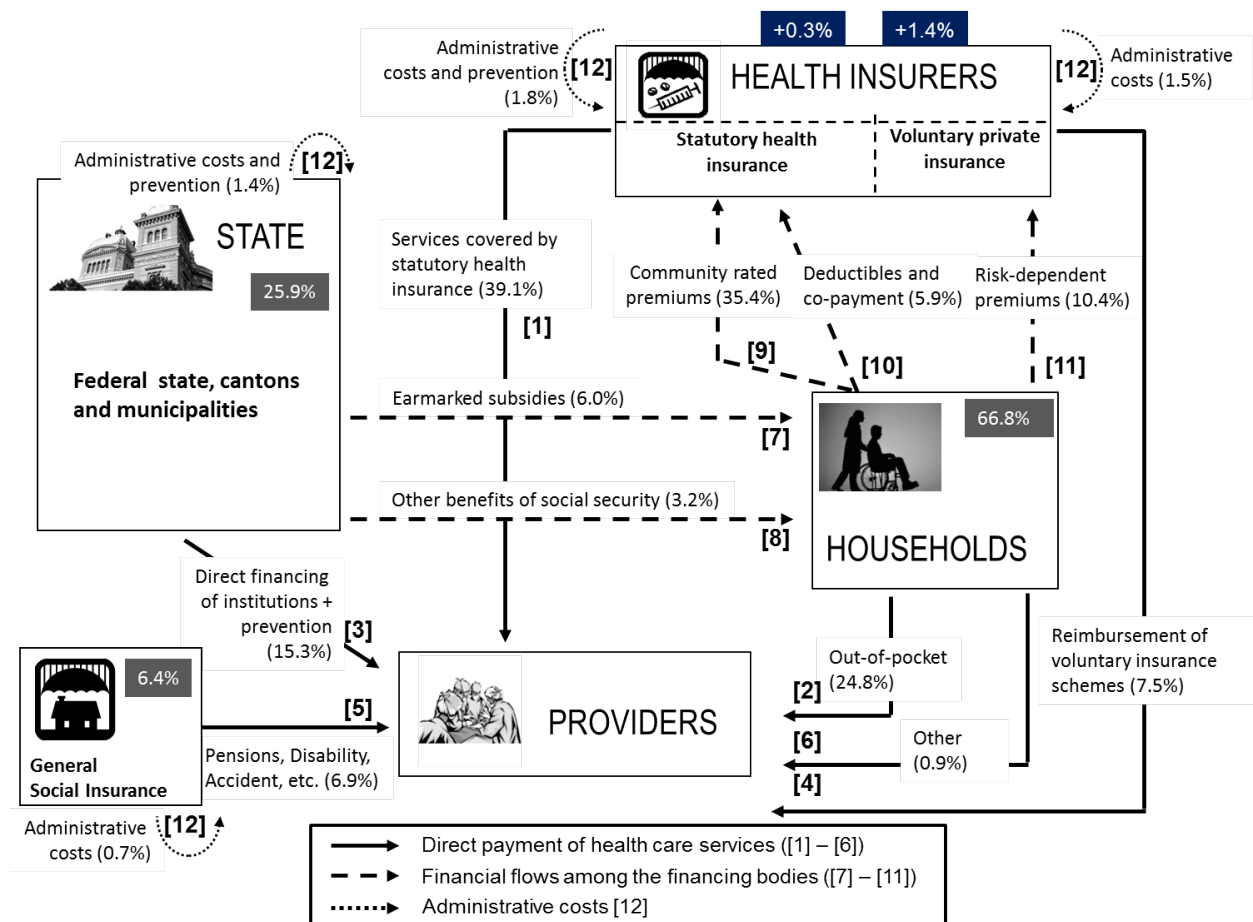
+0.3%
+1.4%

Administrative costs and prevention (1.8%)
[12]
HEALTH INSURERS
[12]
Administrative costs (1.5%)

Statutory health insurance
Voluntary private insurance

Administrative costs and prevention (1.4%)
[12]

STATE
25.9%

Federal state, cantons and municipalities

Services covered by statutory health insurance (39.1%)
[1]

Community rated premiums (35.4%)
Deductibles and co-payment (5.9%)
Risk-dependent premiums (10.4%)
[9]
[10]
[11]

Earmarked subsidies (6.0%)
[7]
66.8%

Other benefits of social security (3.2%)
[8]
HOUSEHOLDS

Direct financing of institutions + prevention (15.3%)
[3]

6.4%
General Social Insurance
[5]
PROVIDERS
Pensions, Disability, Accident, etc. (6.9%)

Out-of-pocket (24.8%)
[2]
Reimbursement of voluntary insurance schemes (7.5%)
[6]
Other (0.9%)
[4]

Administrative costs (0.7%)
[12]

Direct payment of health care services ([1] – [6])
Financial flows among the financing bodies ([7] – [11])
Administrative costs [12]